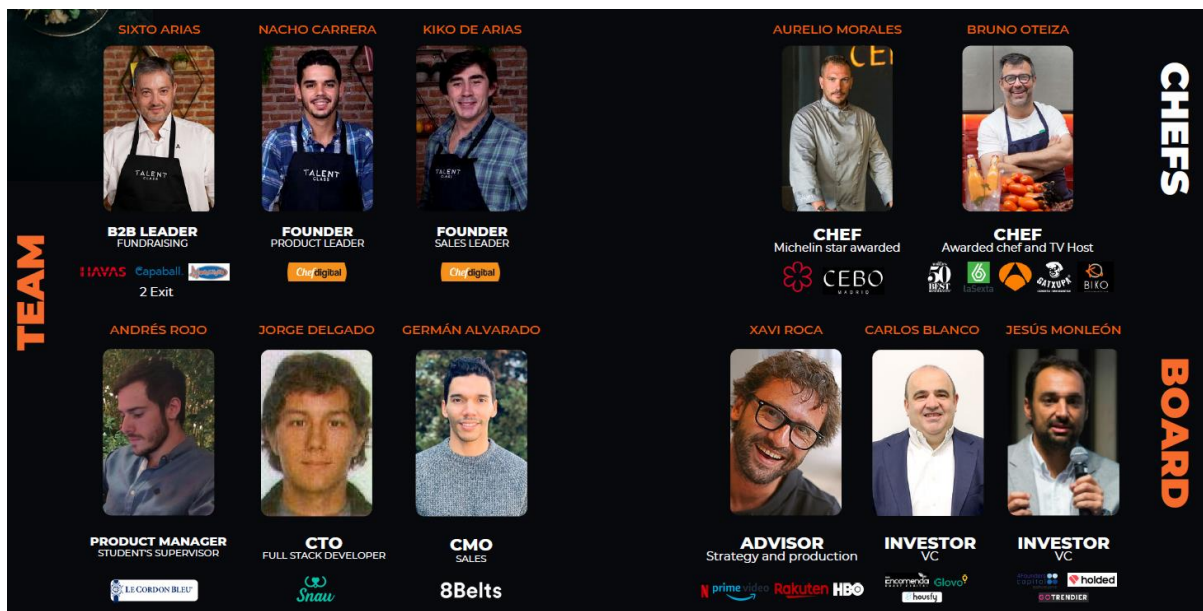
TEAM

SIXTO ARIAS
TALENT CLASS
B2B LEADER
FUNDRAISING
HAVAS Capaball
2 Exit

NACHO CARRERA
TALENT CLASS
FOUNDER
PRODUCT LEADER
Chefdigital

KIKO DE ARIAS
TALENT CLASS
FOUNDER
SALES LEADER
Chefdigital

ANDRÉS ROJO
PRODUCT MANAGER
STUDENT'S SUPERVISOR
LE CORDON BLEU

JORGE DELGADO
CTO
FULL STACK DEVELOPER
Snau

GERMÁN ALVARADO
CMO
SALES
8Belts

CHEFS

AURELIO MORALES
CHEF
Michelin star awarded
CEBO MADRID

BRUNO OTEIZA
CHEF
Awarded chef and TV Host
50 BEST laSexta GATXUPA BIKO

BOARD

XAVI ROCA
ADVISOR
Strategy and production
N prime video Rakuten HBO

CARLOS BLANCO
INVESTOR
VC
Encomenda Glovo housfy

JESÚS MONLEÓN
INVESTOR
VC
holded GOTRENDIER